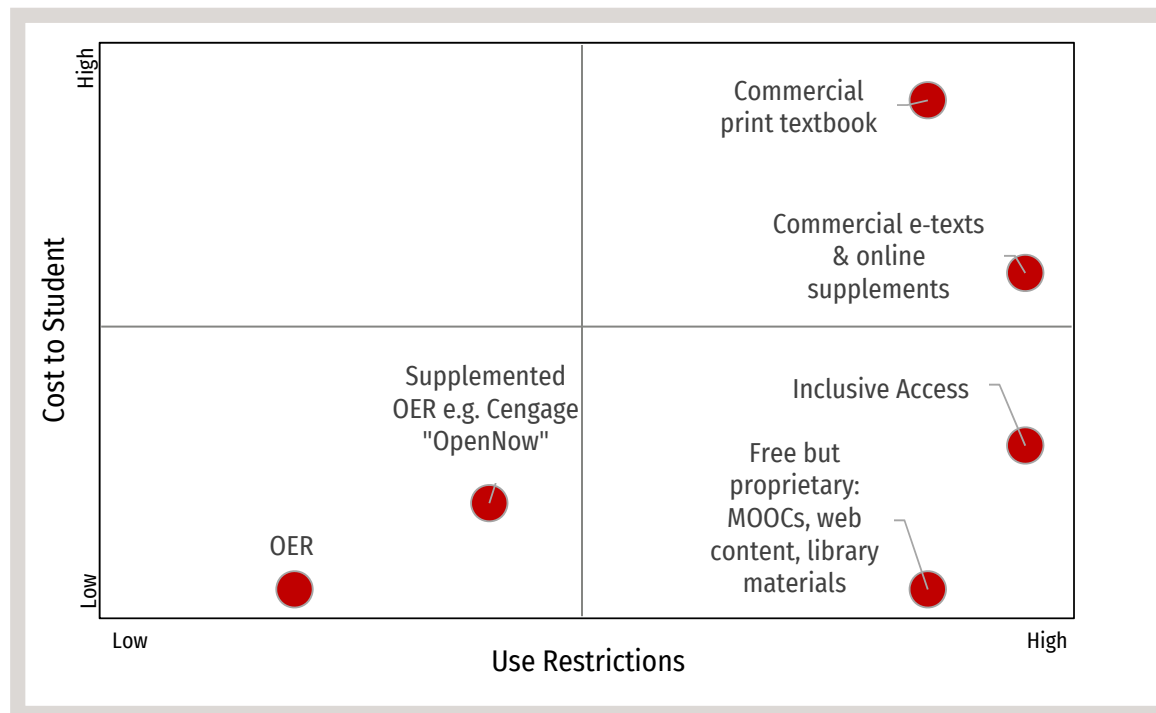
High

Cost to Student

Low

Commercial print textbook

Commercial e-texts & online supplements

Supplemented OER e.g. Cengage "OpenNow"

Inclusive Access

Free but proprietary: MOOCs, web content, library materials

OER

Low

Use Restrictions

High